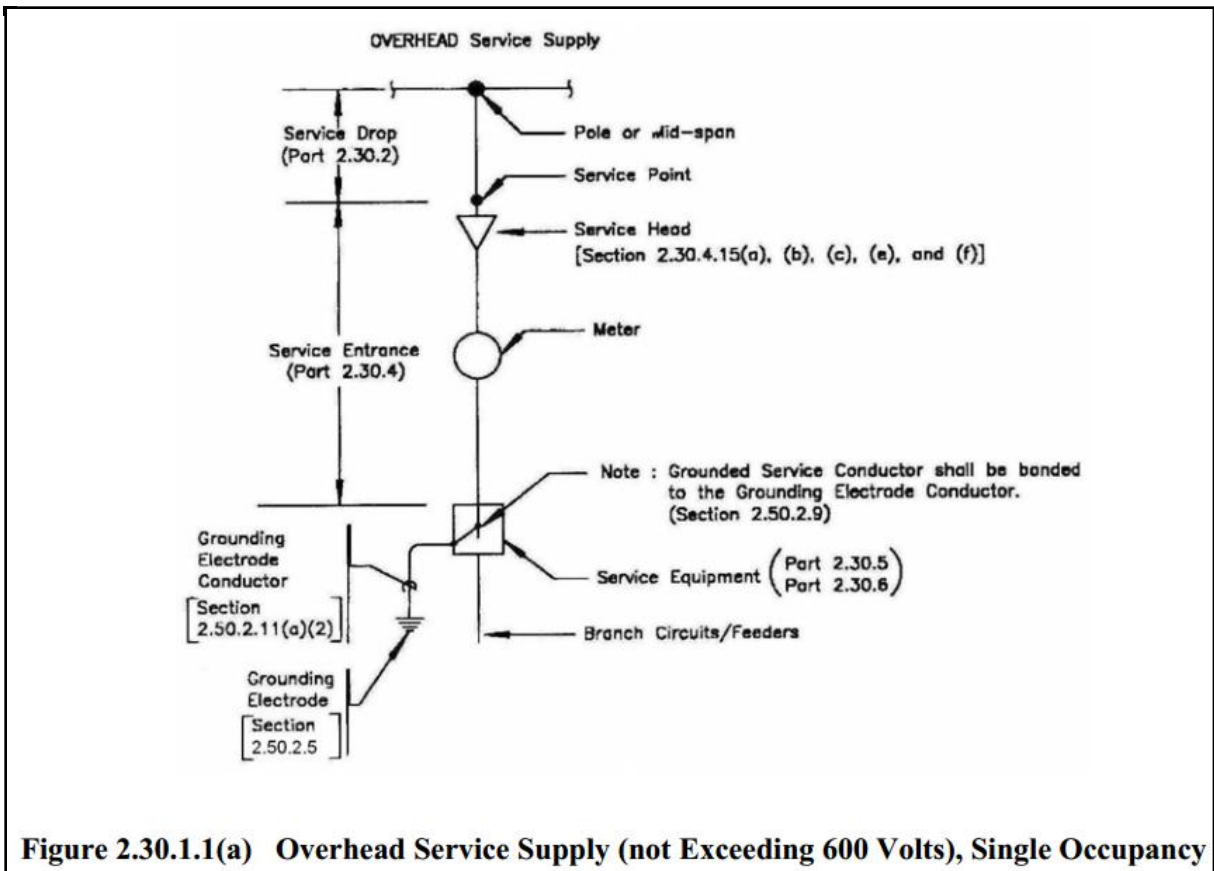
OVERHEAD Service Supply

Service Drop (Part 2.30.2)

Pole or Mid-span

Service Point

Service Head [Section 2.30.4.15(a), (b), (c), (e), and (f)]

Meter

Service Entrance (Part 2.30.4)

Note : Grounded Service Conductor shall be bonded to the Grounding Electrode Conductor. (Section 2.50.2.9)

Grounding Electrode Conductor [Section 2.50.2.11(a)(2)]

Service Equipment (Part 2.30.5 Part 2.30.6)

Branch Circuits/Feeders

Grounding Electrode [Section 2.50.2.5]

Figure 2.30.1.1(a) Overhead Service Supply (not Exceeding 600 Volts), Single Occupancy